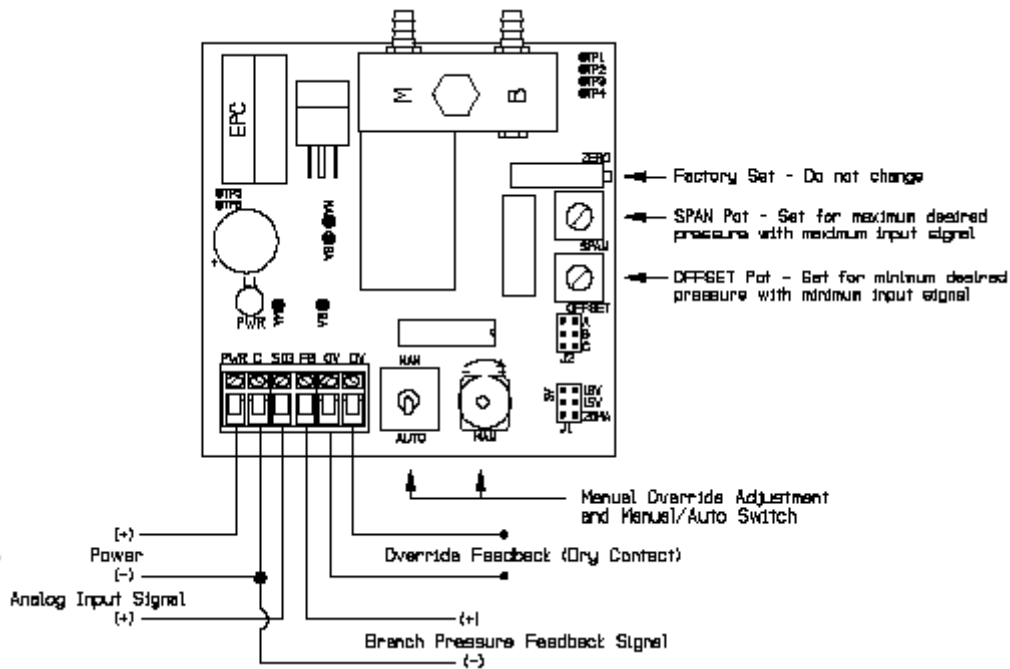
TP1
TP2
TP3
TP4
M
B
EPC
TP5
TP6
ZERO
Factory Set - Do not change
SPAN Pot - Set for maximum desired pressure with maximum input signal
SPAN
OFFSET Pot - Set for minimum desired pressure with minimum input signal
OFFSET
PWR
MAN
AUTO
MAN
J2
J1
10V
15V
20MA
PWR C SIG FB OV OV
Manual Override Adjustment and Manual/Auto Switch
(+)
Power
(-)
Override Feedback (Dry Contact)
Analog Input Signal
(+)
(+)
Branch Pressure Feedback Signal
(-)